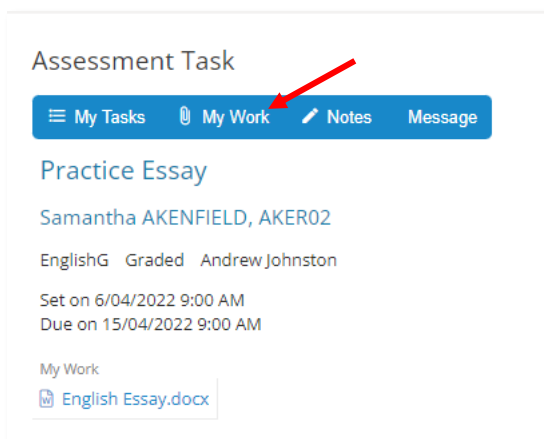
Assessment Task

My Tasks My Work Notes Message

Practice Essay

Samantha AKENFIELD, AKER02

EnglishG Graded Andrew Johnston

Set on 6/04/2022 9:00 AM
Due on 15/04/2022 9:00 AM

My Work

English Essay.docx